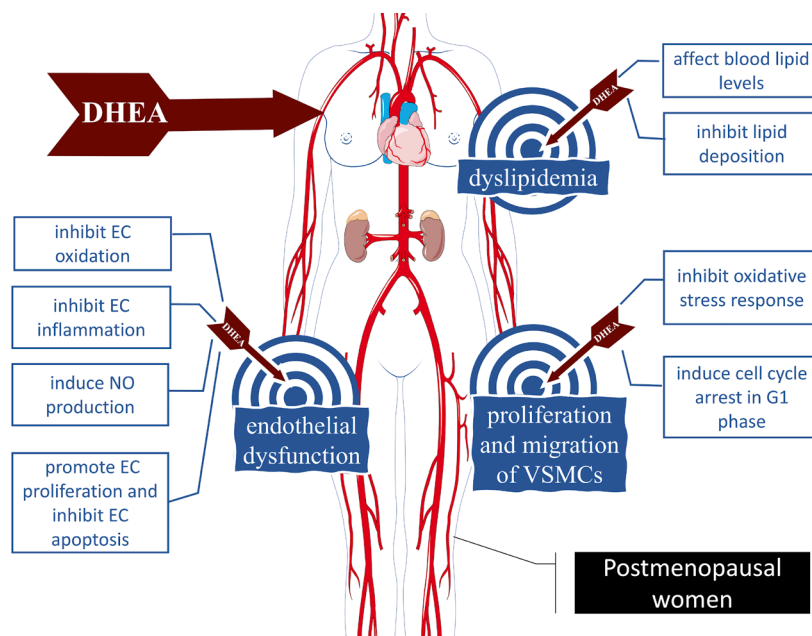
DHEA

DHEA

affect blood lipid levels

inhibit lipid deposition

dyslipidemia

inhibit EC oxidation

inhibit EC inflammation

induce NO production

promote EC proliferation and inhibit EC apoptosis

DHEA

endothelial dysfunction

inhibit oxidative stress response

DHEA

induce cell cycle arrest in G1 phase

proliferation and migration of VSMCs

Postmenopausal women